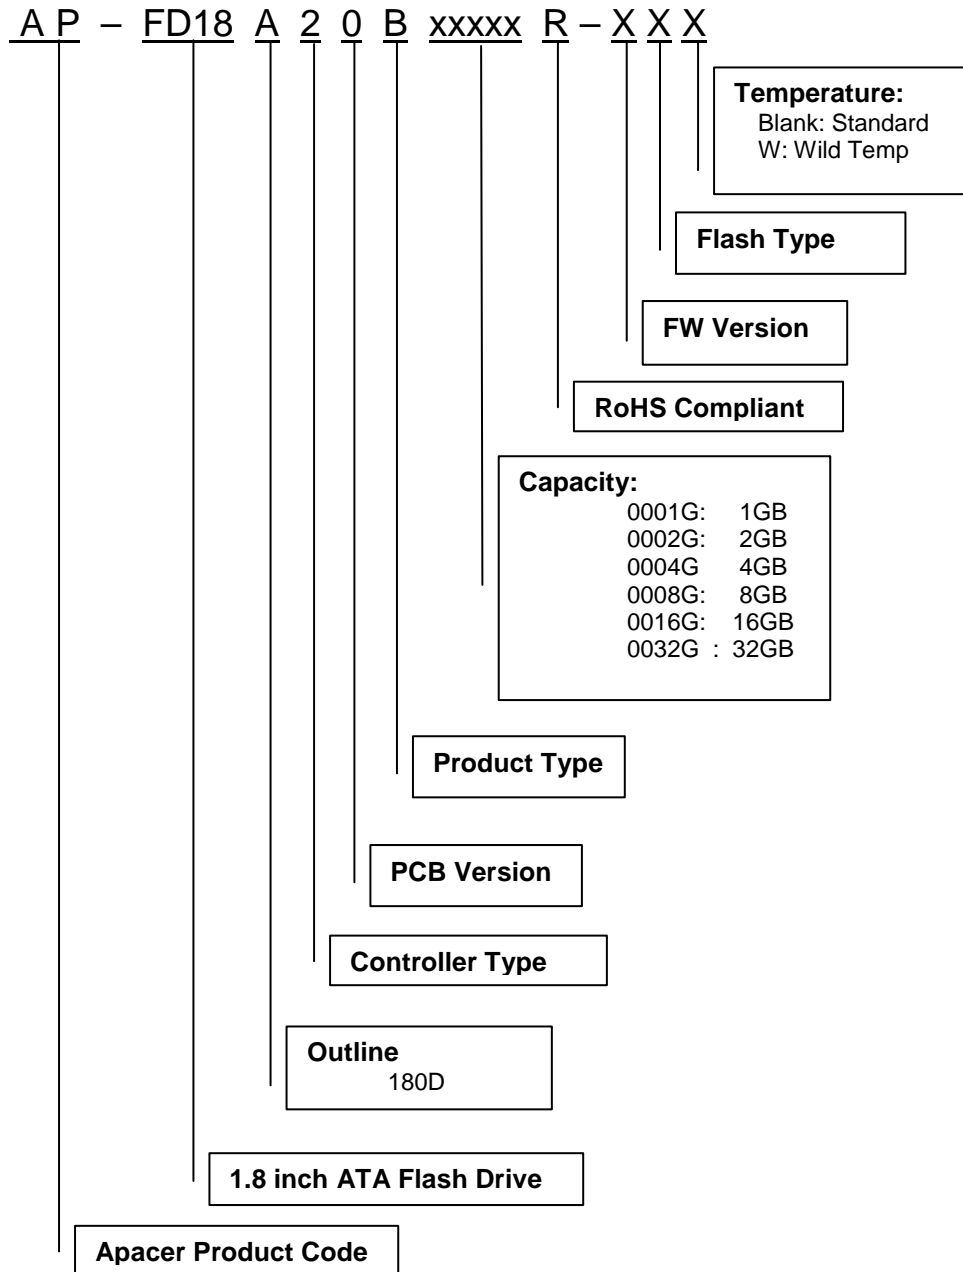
A P – FD18 A 2 0 B xxxxx R – X X X

Temperature:
Blank: Standard
W: Wild Temp

Flash Type

FW Version

RoHS Compliant

Capacity:
0001G: 1GB
0002G: 2GB
0004G 4GB
0008G: 8GB
0016G: 16GB
0032G : 32GB

Product Type

PCB Version

Controller Type

Outline
180D

1.8 inch ATA Flash Drive

Apacer Product Code